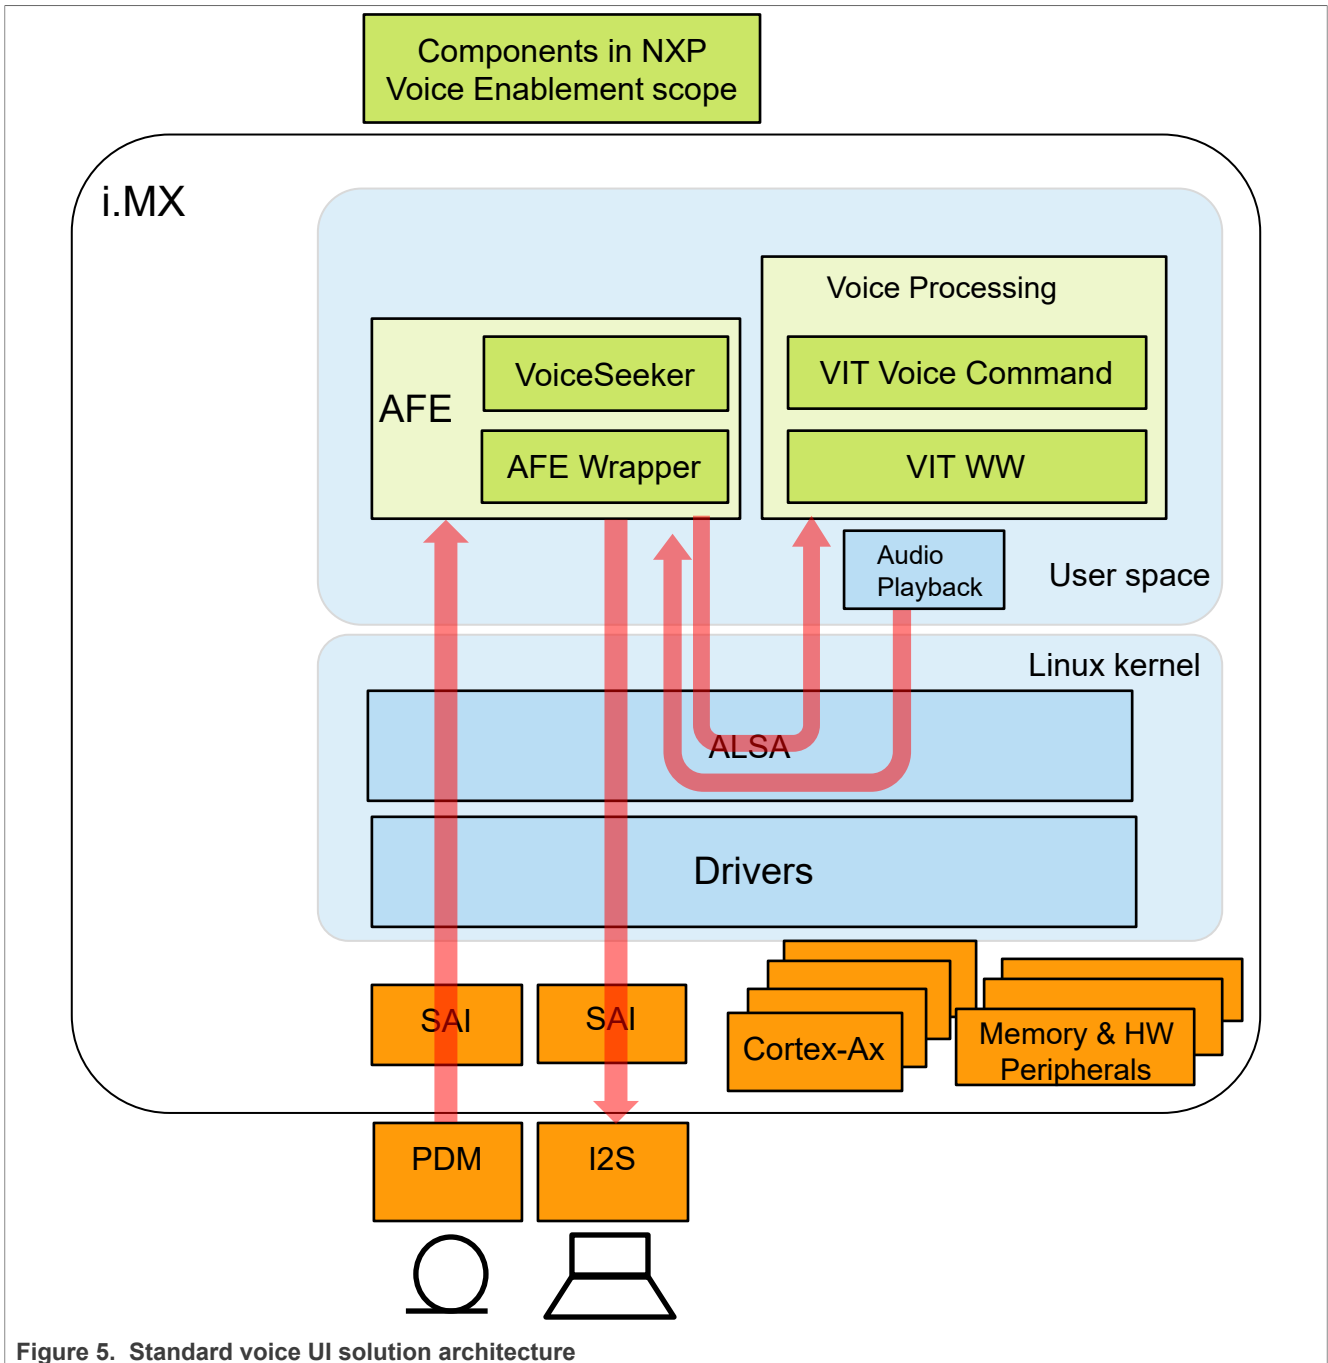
Components in NXP Voice Enablement scope

i.MX

Voice Processing

AFE

VoiceSeeker

AFE Wrapper

VIT Voice Command

VIT WW

Audio Playback

User space

Linux kernel

ALSA

Drivers

SAI

SAI

Cortex-Ax

Memory & HW Peripherals

PDM

I2S

Figure 5. Standard voice UI solution architecture